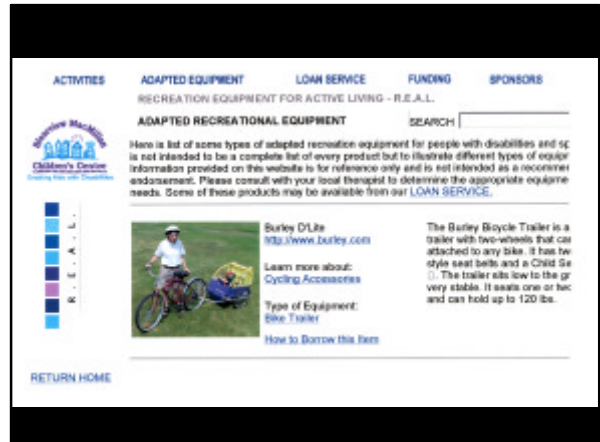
ACTIVITIES ADAPTED EQUIPMENT LOAN SERVICE FUNDING SPONSORS

RECREATION EQUIPMENT FOR ACTIVE LIVING - R.E.A.L.

Bloorview MacMillan Children's Centre
Helping Kids with Disabilities

ADAPTED RECREATIONAL EQUIPMENT

SEARCH

Here is list of some types of adapted recreation equipment for people with disabilities and sp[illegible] is not intended to be a complete list of every product but to illustrate different types of equip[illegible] Information provided on this website is for reference only and is not intended as a recommen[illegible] endorsement. Please consult with your local therapist to determine the appropriate equipme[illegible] needs. Some of these products may be available from our LOAN SERVICE.

R. E. A. L.

Burley D'Lite
http://www.burley.com

Learn more about:
Cycling Accessories

Type of Equipment:
Bike Trailer

How to Borrow this Item

The Burley Bicycle Trailer is a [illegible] trailer with two-wheels that ca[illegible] attached to any bike. It has tw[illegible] style seat belts and a Child Se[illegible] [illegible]. The trailer sits low to the gr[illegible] very stable. It seats one or tw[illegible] and can hold up to 120 lbs.

RETURN HOME